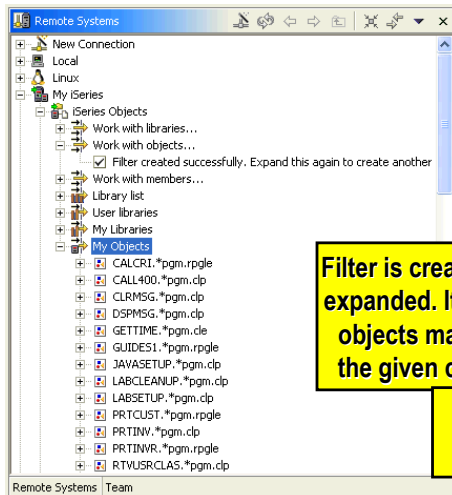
Remote Systems

New Connection
Local
Linux
My iSeries
iSeries Objects
Work with libraries...
Work with objects...
Filter created successfully. Expand this again to create another
Work with members...
Library list
User libraries
My Libraries
My Objects
CALCRI.*pgm.rpgle
CALL400.*pgm.clp
CLRMSG.*pgm.clp
DSPMSG.*pgm.clp
GETTIME.*pgm.cle
GUIDES1.*pgm.rpgle
JAVASETUP.*pgm.clp
LABCLEANUP.*pgm.clp
LABSETUP.*pgm.clp
PRTCUST.*pgm.rpgle
PRTINV.*pgm.clp
PRTINVR.*pgm.rpgle
RTVUSRCLAS.*pgm.clp

Filter is crea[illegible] expanded. I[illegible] objects ma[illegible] the given c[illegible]

Remote Systems Team